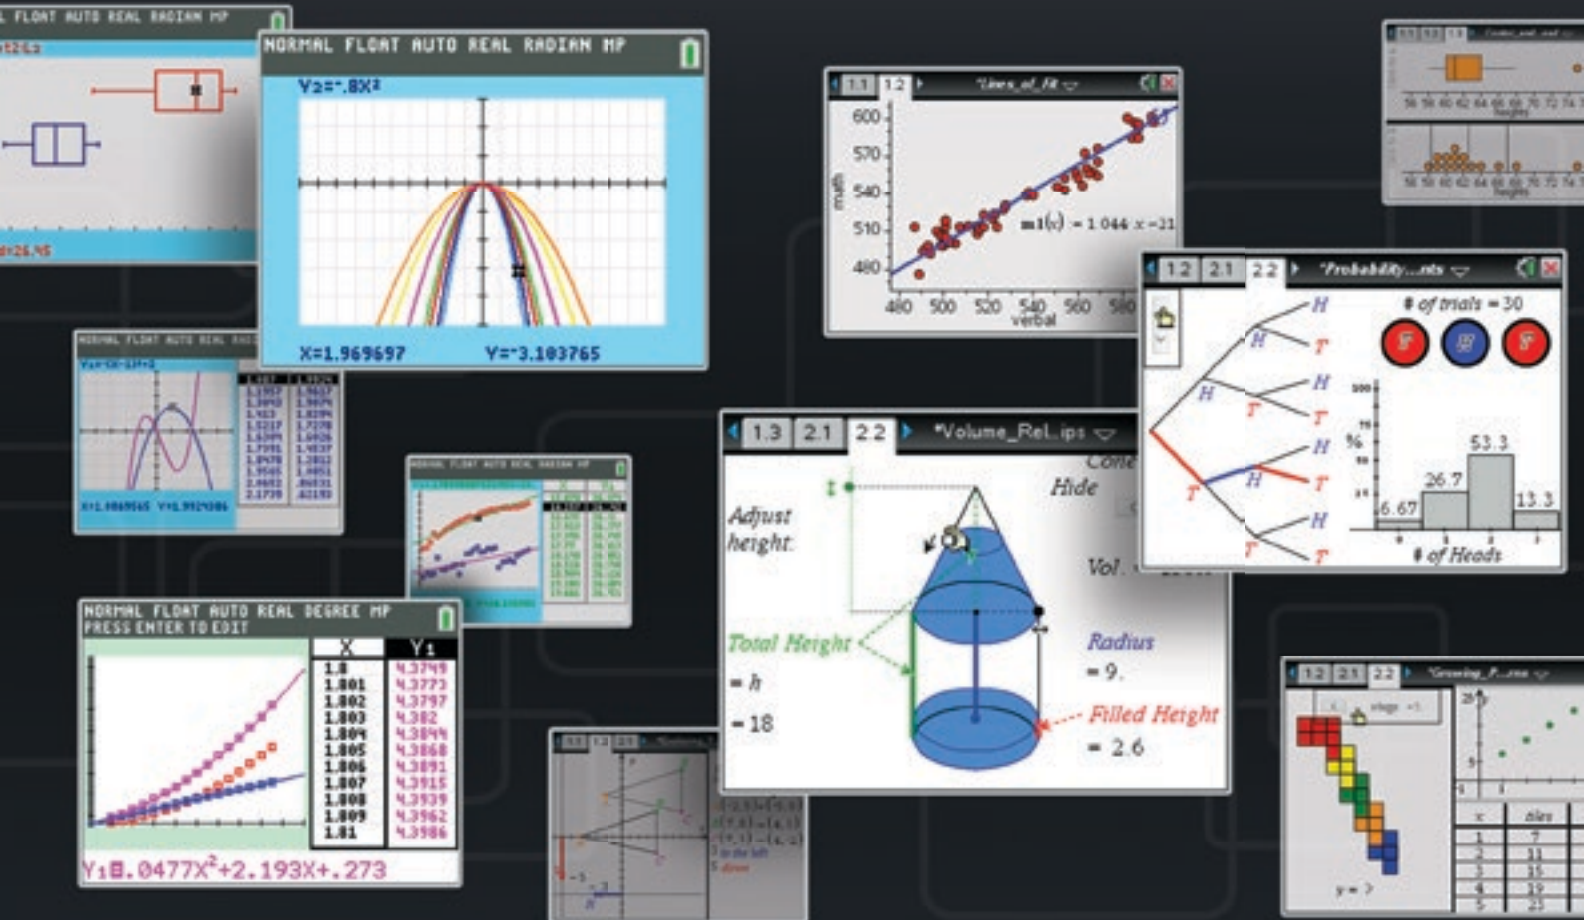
FLOAT AUTO REAL RADIAN MP

d=26.45

NORMAL FLOAT AUTO REAL RADIAN MP

Y2=-.8X²

X=1.969697 Y=-3.103765

1.1 1.2 *Lines_of_fit

600
570
540
510
480
math
480 500 520 540 560 580
verbal
m1(x) = 1.044 x - 21

1.2 2.1 2.2 *Probability...nts

# of trials = 30

H T H T H T H T H T H T H T

% 6.67 26.7 53.3 13.3
# of Heads

NORMAL FLOAT AUTO REAL DEGREE MP
PRESS ENTER TO EDIT

| X | Y1 |
|---|---|
| 1.8 | 4.3749 |
| 1.801 | 4.3773 |
| 1.802 | 4.3797 |
| 1.803 | 4.382 |
| 1.804 | 4.3844 |
| 1.805 | 4.3868 |
| 1.806 | 4.3891 |
| 1.807 | 4.3915 |
| 1.808 | 4.3939 |
| 1.809 | 4.3962 |
| 1.81 | 4.3986 |

Y1=.0477X²+2.193X+.273

1.3 2.1 2.2 *Volume_Rel...ips

Cone
Hide

Adjust height.

Total Height
= h
= 18

Vol.

Radius
= 9.

Filled Height
= 2.6

1.2 2.1 2.2 *Growing_P...ns

y =